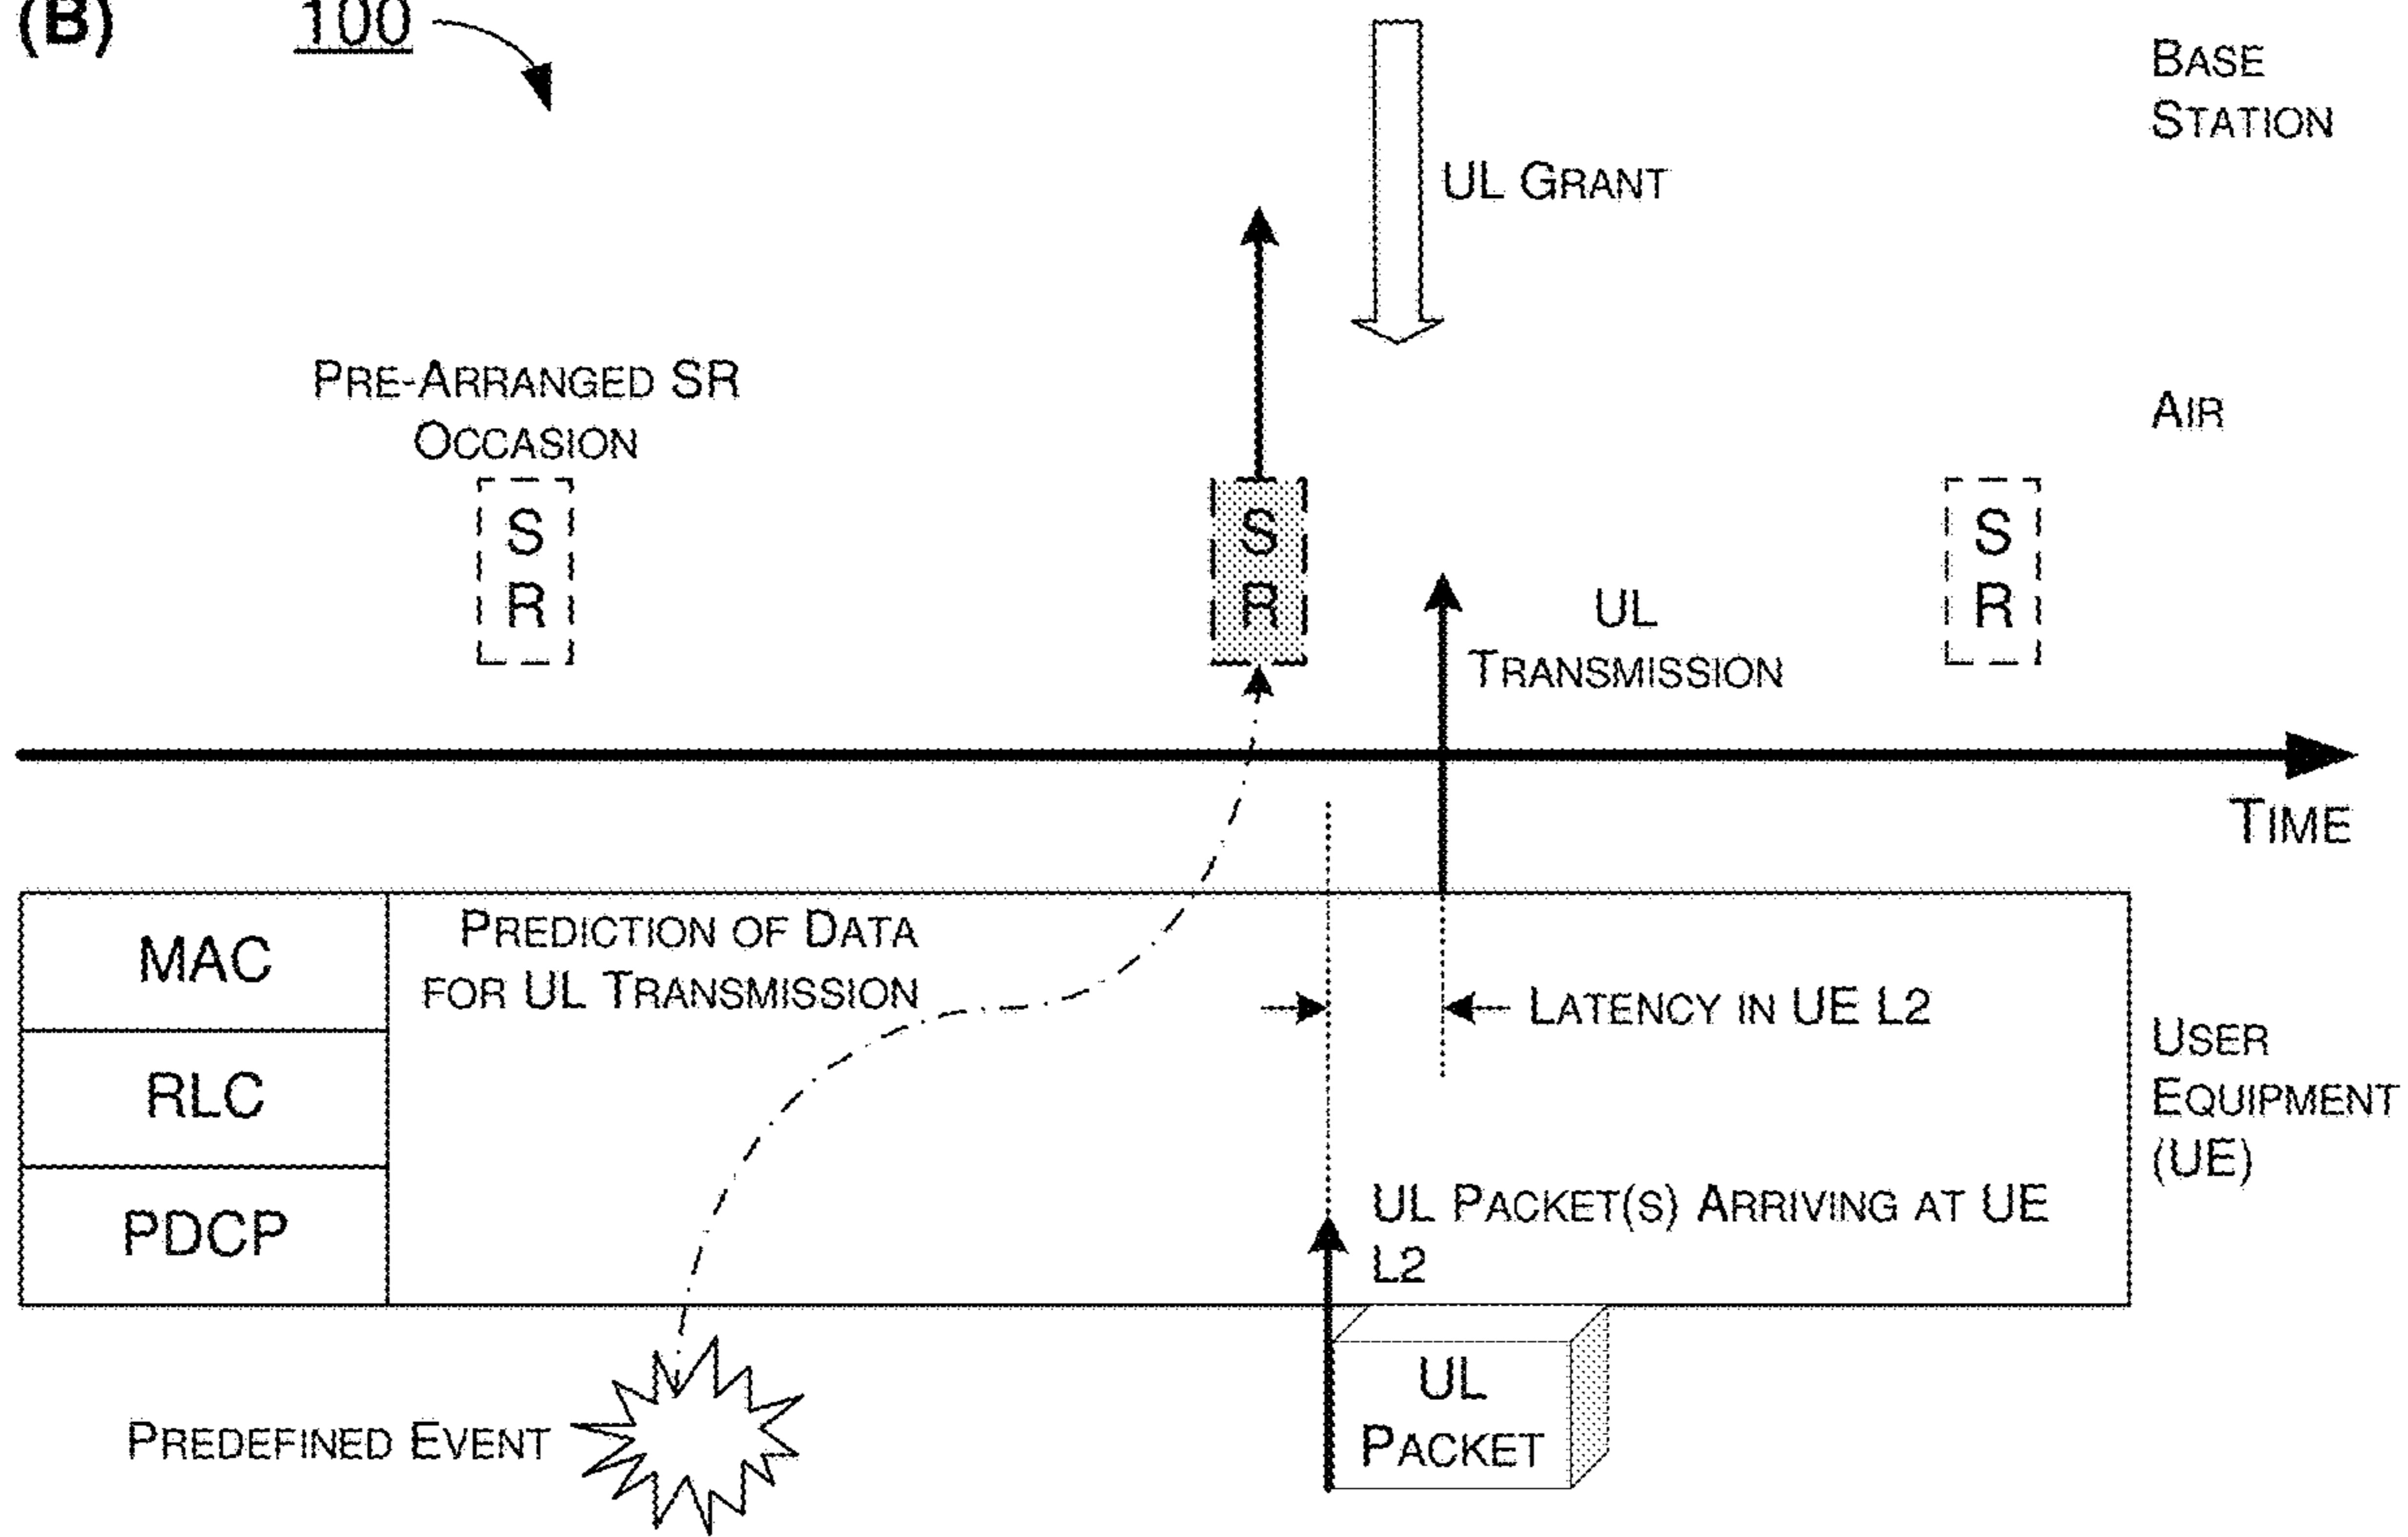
(B) 100

BASE STATION

UL GRANT

PRE-ARRANGED SR OCCASION

AIR

S R

S R

UL TRANSMISSION

S R

TIME

MAC

RLC

PDCP

PREDICTION OF DATA FOR UL TRANSMISSION

LATENCY IN UE L2

USER EQUIPMENT (UE)

UL PACKET(S) ARRIVING AT UE L2

UL PACKET

PREDEFINED EVENT